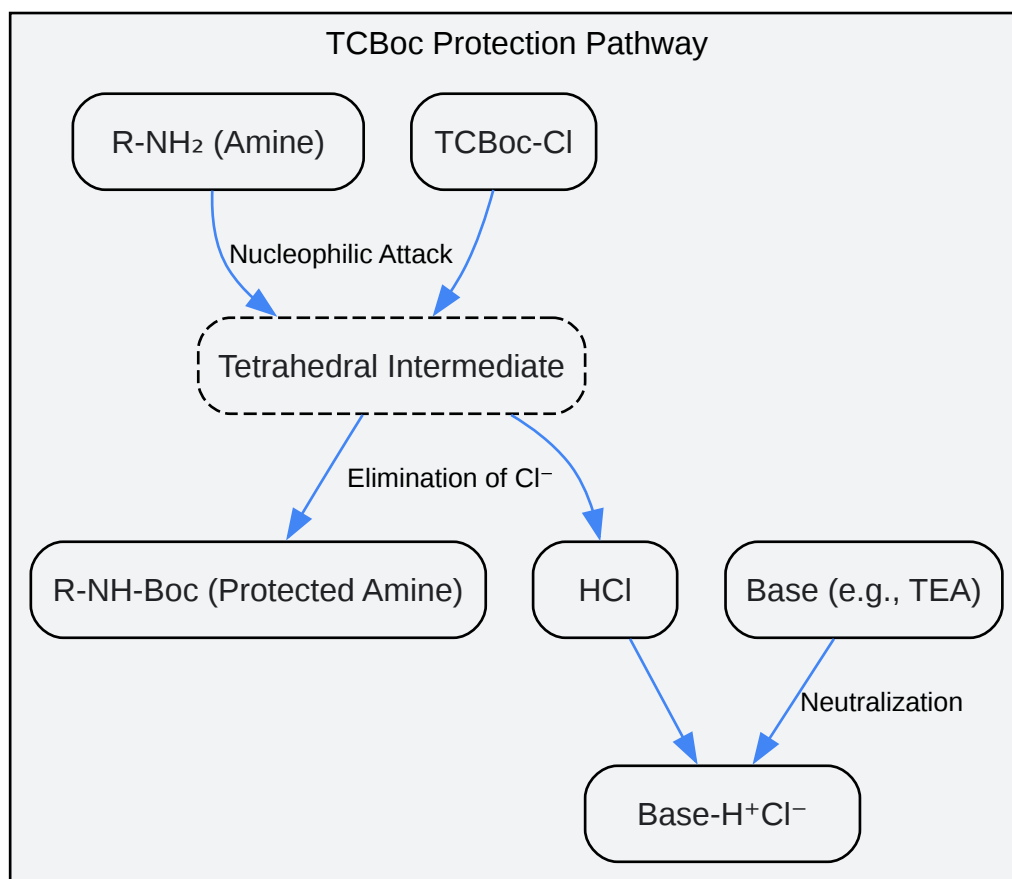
TCBoc Protection Pathway

R-NH$_2$ (Amine)

TCBoc-Cl

Nucleophilic Attack

Tetrahedral Intermediate

Elimination of Cl$^-$

R-NH-Boc (Protected Amine)

HCl

Base (e.g., TEA)

Neutralization

Base-H$^+$Cl$^-$